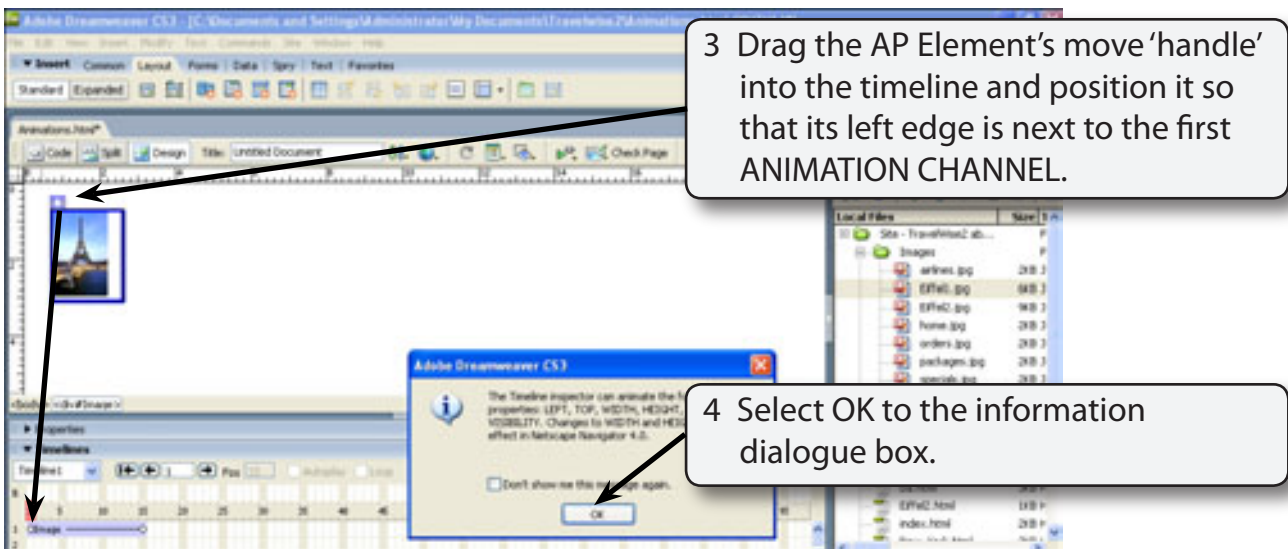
Adobe Dreamweaver CS3 - [C:\Documents and Settings\Administrator\My Documents\Travelwise2\Animations.html]

File Edit View Insert Modify Text Commands Site Window Help

▼ Insert Common Layout Forms Data Spry Text Favorites

Standard Expanded

Animations.html*

Code Split Design Title: Untitled Document Check Page

3 Drag the AP Element's move 'handle' into the timeline and position it so that its left edge is next to the first ANIMATION CHANNEL.

Local Files Size

Site - TravelWise2 ab...

Images

airlines.jpg 2KB

Eiffel1.jpg 6KB

Eiffel2.jpg 9KB

home.jpg 2KB

orders.jpg 2KB

packages.jpg 2KB

specials.jpg

<body> <div#Image>

▶ Properties

▼ Timelines

Timeline1 1 Fps 15 Autoplay Loop

1 Image

Adobe Dreamweaver CS3

The Timeline inspector can animate the following properties: LEFT, TOP, WIDTH, HEIGHT, VISIBILITY. Changes to WIDTH and HEIGHT effect in Netscape Navigator 4.0.

Don't show me this message again.

OK

4 Select OK to the information dialogue box.

Eiffel2.html

index.html